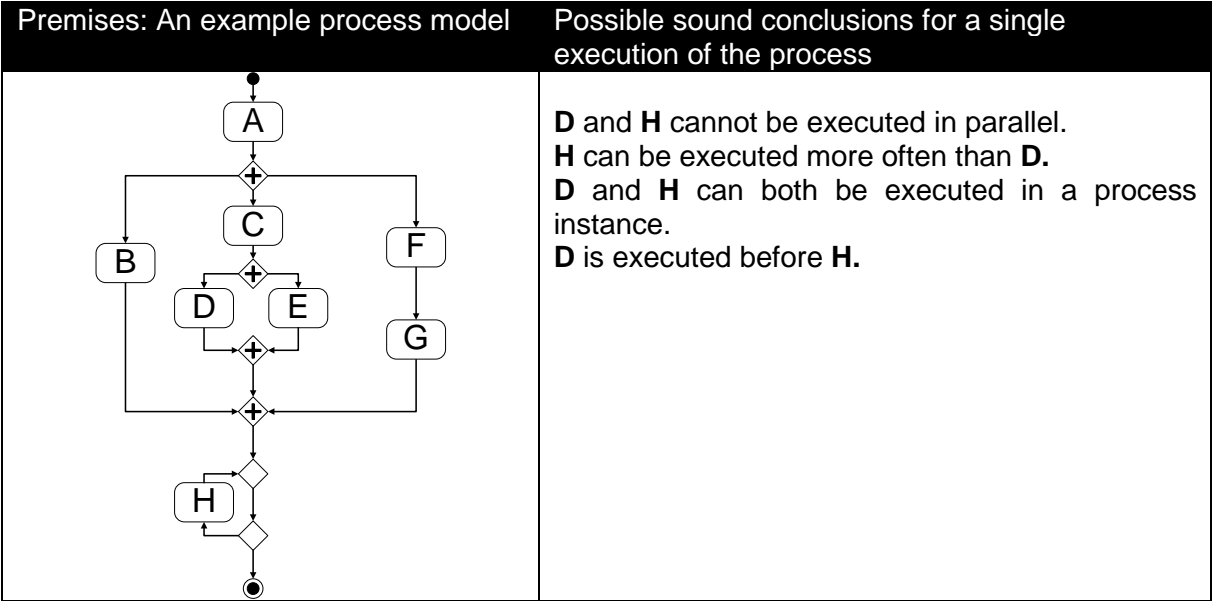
| Premises: An example process model | Possible sound conclusions for a single execution of the process |
|---|---|
| A<br>C<br>B<br>F<br>D<br>E<br>G<br>H | **D** and **H** cannot be executed in parallel.<br>**H** can be executed more often than **D.**<br>**D** and **H** can both be executed in a process instance.<br>**D** is executed before **H.** |